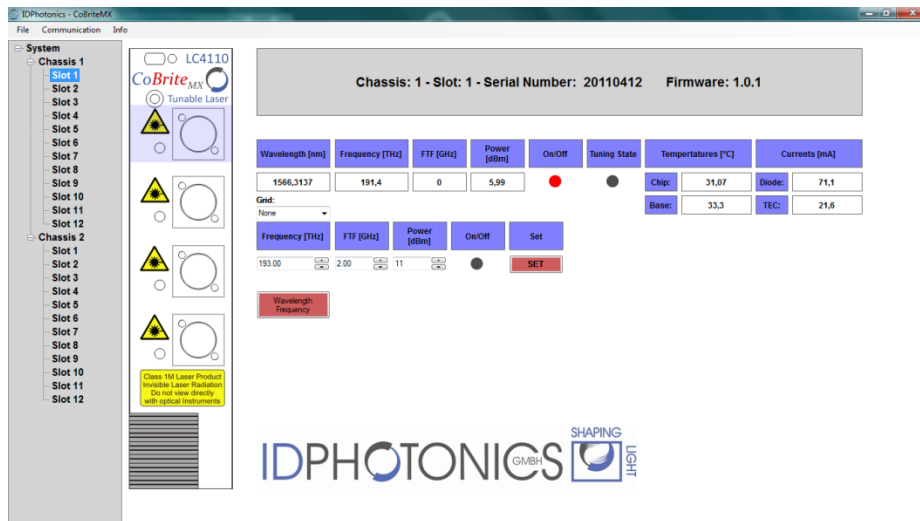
IDPhotonics - CoBriteMX

File Communication Info

System
Chassis 1
Slot 1
Slot 2
Slot 3
Slot 4
Slot 5
Slot 6
Slot 7
Slot 8
Slot 9
Slot 10
Slot 11
Slot 12
Chassis 2
Slot 1
Slot 2
Slot 3
Slot 4
Slot 5
Slot 6
Slot 7
Slot 8
Slot 9
Slot 10
Slot 11
Slot 12

LC4110
CoBrite MX
Tunable Laser

Class 1M Laser Product
Invisible Laser Radiation
Do not view directly
with optical Instruments

Chassis: 1 - Slot: 1 - Serial Number: 20110412 Firmware: 1.0.1

| Wavelength [nm] | Frequency [THz] | FTF [GHz] | Power [dBm] | On/Off | Tuning State |
|---|---|---|---|---|---|
| 1566,3137 | 191,4 | 0 | 5,99 | | |

Tempertatures [°C]
Chip: 31,07
Base: 33,3

Currents [mA]
Diode: 71,1
TEC: 21,6

Grid:
None

| Frequency [THz] | FTF [GHz] | Power [dBm] | On/Off | Set |
|---|---|---|---|---|
| 193.00 | 2.00 | 11 | | SET |

Wavelength
Frequency

IDPHOTONICS GMBH SHAPING LIGHT